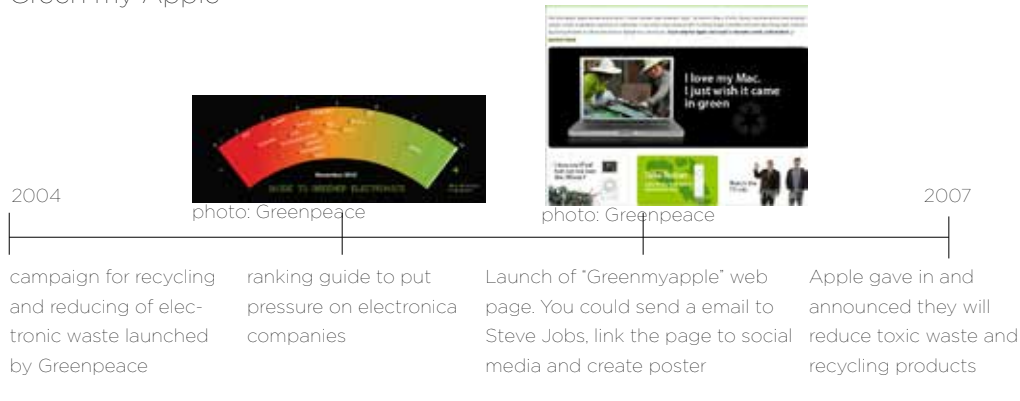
Green my Apple

I love my Mac.
I just wish it came in green

GUIDE TO GREENER ELECTRONICS

2004

photo: Greenpeace

photo: Greenpeace

2007

campaign for recycling and reducing of electronic waste launched by Greenpeace

ranking guide to put pressure on electronica companies

Launch of "Greenmyapple" web page. You could send a email to Steve Jobs, link the page to social media and create poster

Apple gave in and announced they will reduce toxic waste and recycling products